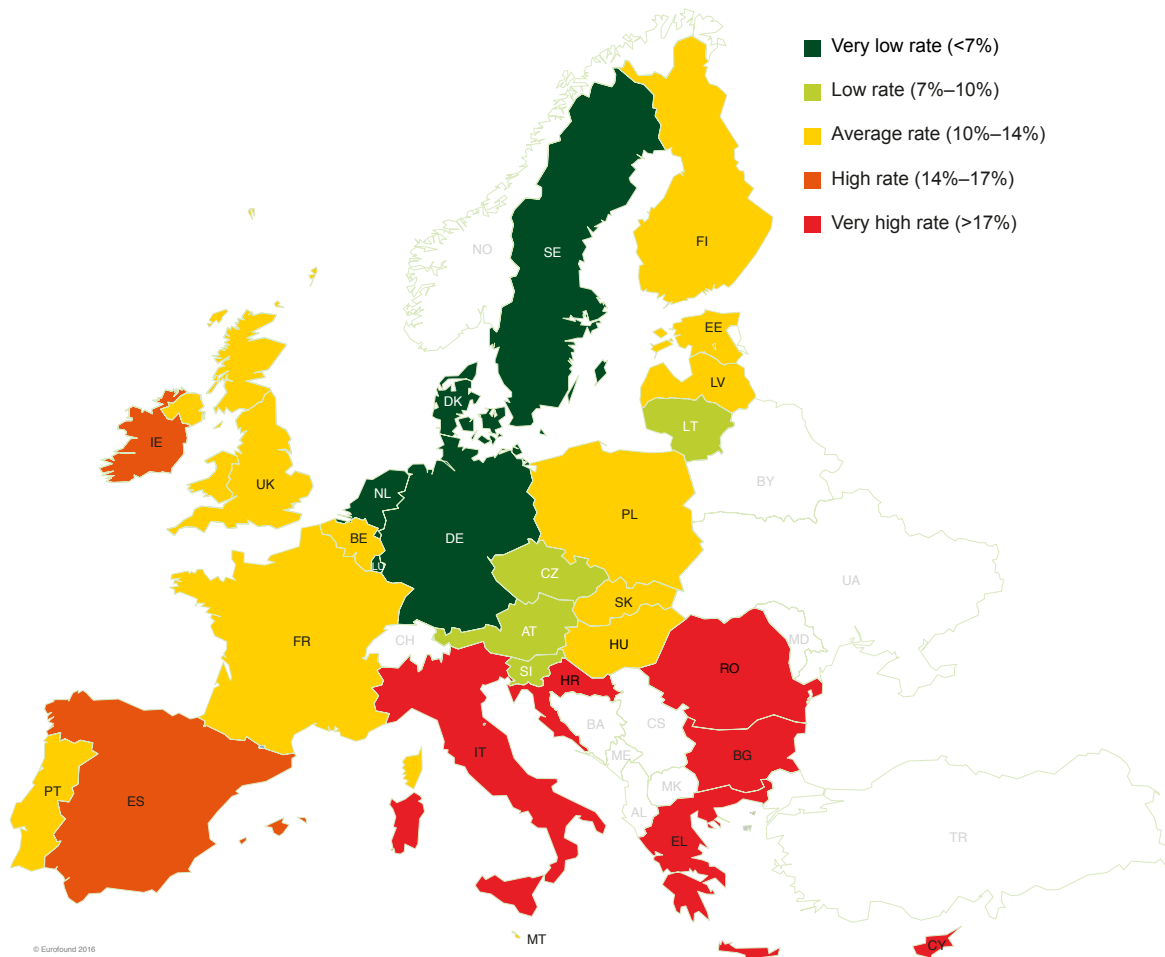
Very low rate (<7%)
Low rate (7%–10%)
Average rate (10%–14%)
High rate (14%–17%)
Very high rate (>17%)

NO
SE
FI
EE
LV
LT
DK
IE
UK
NL
DE
PL
BY
BE
LU
CZ
UA
SK
FR
CH
AT
HU
MD
SI
HR
RO
BA
CS
ME
IT
BG
PT
ES
MK
AL
EL
TR
MT
CY

© Eurofound 2016